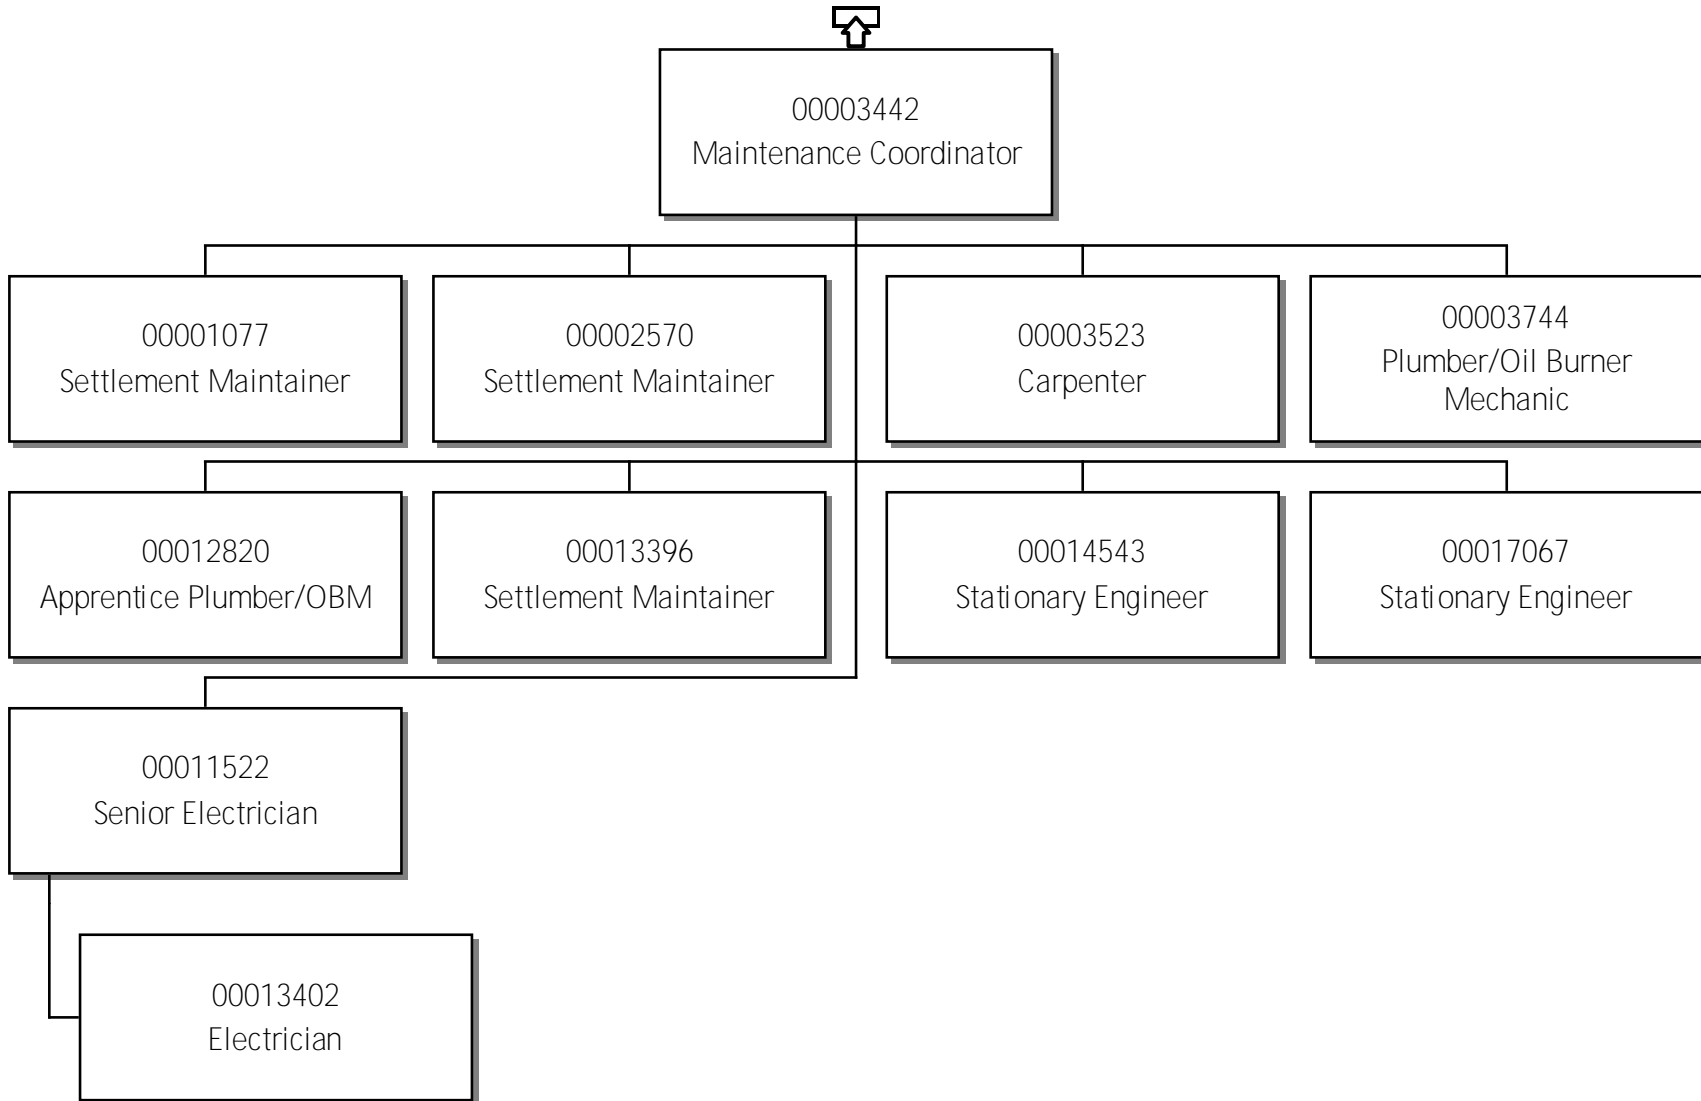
00003442
Maintenance Coordinator

00001077
Settlement Maintainer

00002570
Settlement Maintainer

00003523
Carpenter

00003744
Plumber/Oil Burner Mechanic

00012820
Apprentice Plumber/OBM

00013396
Settlement Maintainer

00014543
Stationary Engineer

00017067
Stationary Engineer

00011522
Senior Electrician

00013402
Electrician